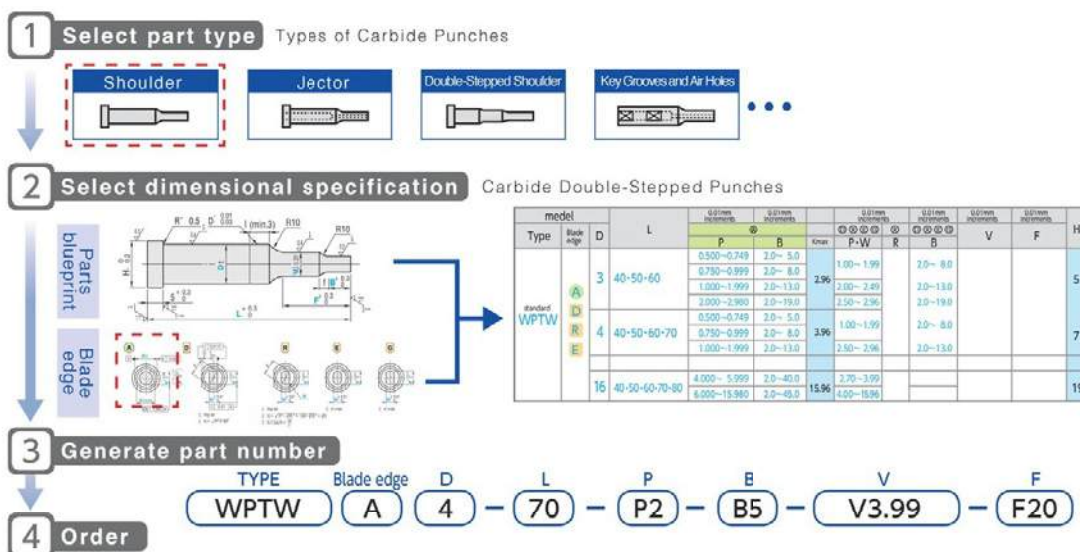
1 Select part type Types of Carbide Punches

Shoulder

Jector

Double-Stepped Shoulder

Key Grooves and Air Holes

• • •

2 Select dimensional specification Carbide Double-Stepped Punches

Parts blueprint

R° 0.5 D 0.01 0 l (min.3) R10 R10 H 0 -0.2 D P B L ±0.1 F 0 -0.3 L +0.3 0 5 +0.3 0

Blade edge

A D R E G

| medel Type | Blade edge | D | L | 0.01mm increments P | 0.01mm increments B | Kmax | 0.01mm increments P·W | R | 0.01mm increments B | 0.01mm increments V | 0.01mm increments F | H |
|---|---|---|---|---|---|---|---|---|---|---|---|---|
| standard WPTW | A D R E | 3 | 40·50·60 | 0.500~0.749 | 2.0~ 5.0 | 2.96 | 1.00~1.99 | | 2.0~ 8.0 | | | 5 |
| | | | | 0.750~0.999 | 2.0~ 8.0 | | | | | | | |
| | | | | 1.000~1.999 | 2.0~13.0 | | 2.00~2.49 | | 2.0~13.0 | | | |
| | | | | 2.000~2.980 | 2.0~19.0 | | 2.50~2.96 | | 2.0~19.0 | | | |
| | | 4 | 40·50·60·70 | 0.500~0.749 | 2.0~ 5.0 | 3.96 | 1.00~1.99 | | 2.0~ 8.0 | | | 7 |
| | | | | 0.750~0.999 | 2.0~ 8.0 | | | | | | | |
| | | | | 1.000~1.999 | 2.0~13.0 | | 2.50~2.96 | | 2.0~13.0 | | | |
| | | 16 | 40·50·60·70·80 | 4.000~5.999 | 2.0~40.0 | 15.96 | 2.70~3.99 | | | | | 19 |
| | | | | 6.000~15.980 | 2.0~45.0 | | 4.00~15.96 | | | | | |

3 Generate part number

TYPE WPTW Blade edge A D 4 – L 70 – P P2 – B B5 – V V3.99 – F F20

4 Order